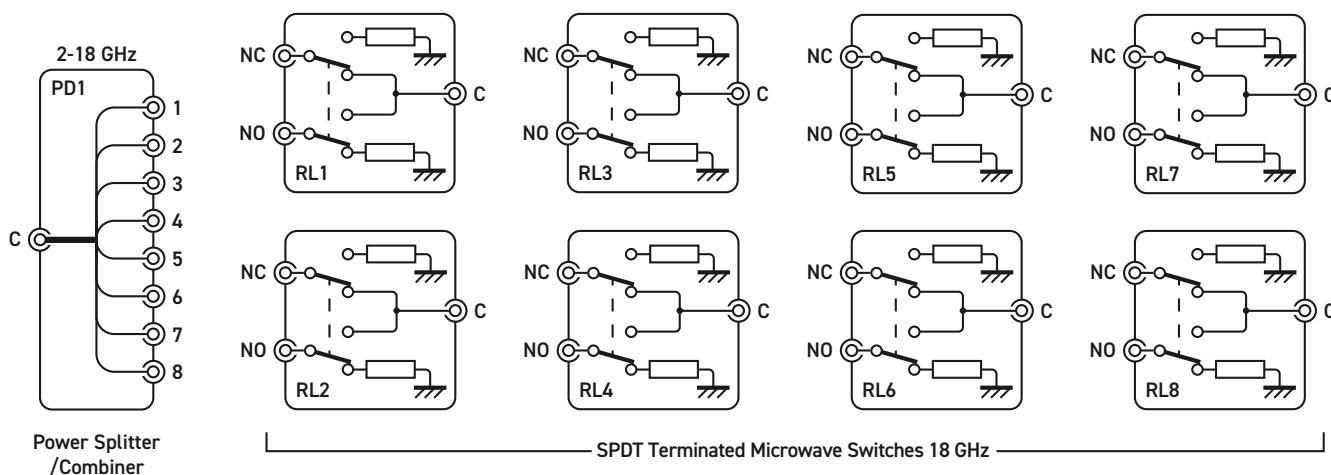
2-18 GHz

PD1

1
2
3
4
5
6
7
8

C

Power Splitter /Combiner

NC
NO
C
RL1

NC
NO
C
RL3

NC
NO
C
RL5

NC
NO
C
RL7

NC
NO
C
RL2

NC
NO
C
RL4

NC
NO
C
RL6

NC
NO
C
RL8

SPDT Terminated Microwave Switches 18 GHz